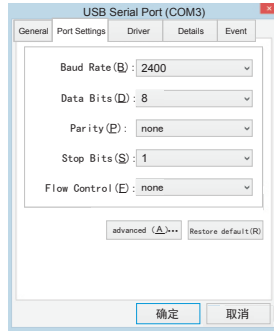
USB Serial Port (COM3)

General | Port Settings | Driver | Details | Event

Baud Rate(B): 2400
Data Bits(D): 8
Parity(P): none
Stop Bits(S): 1
Flow Control(F): none

advanced (A)... | Restore default(R)

确定 | 取消